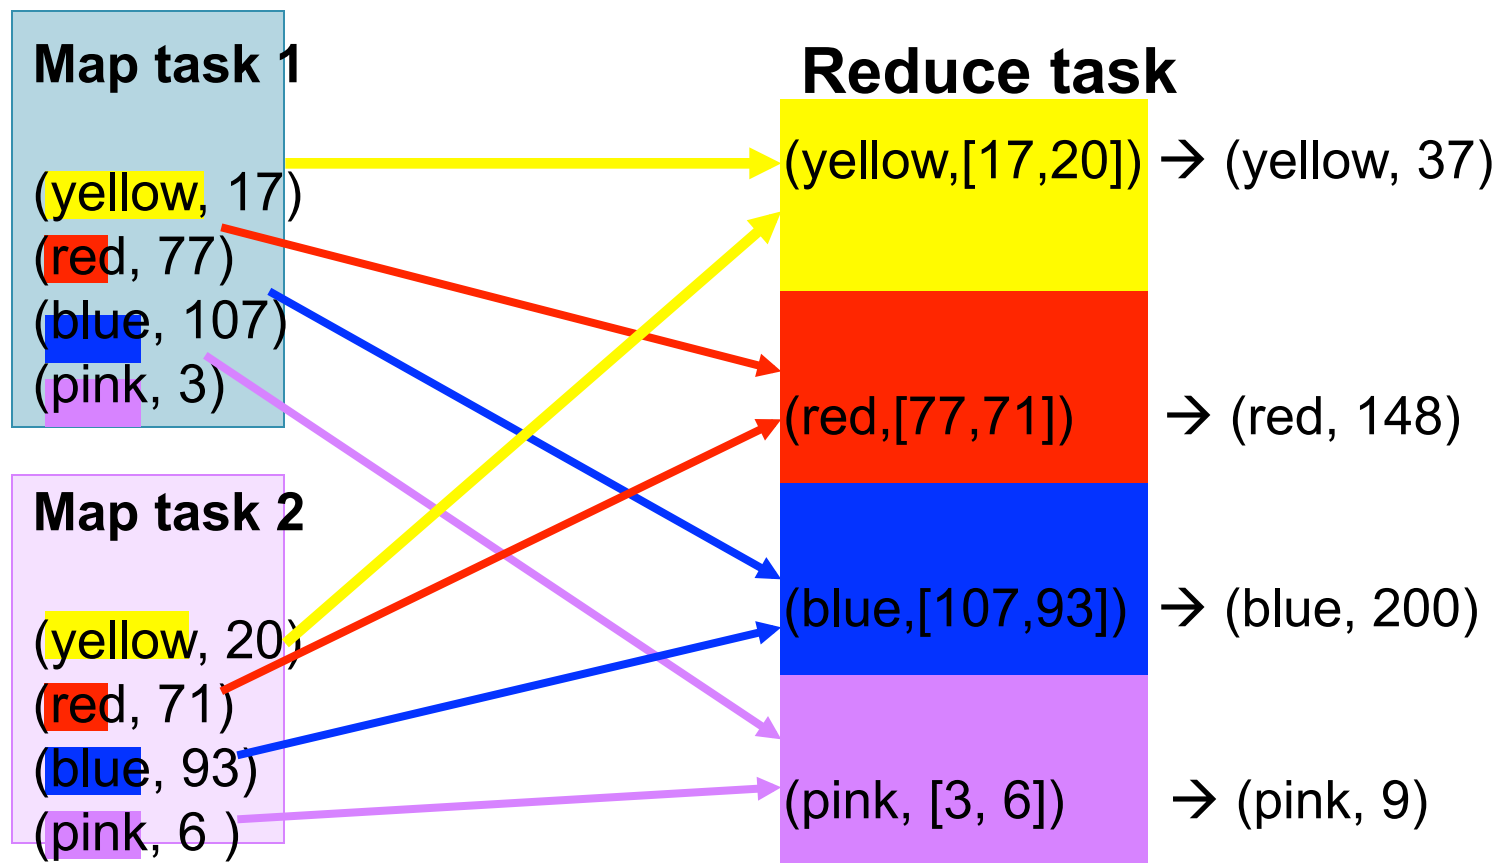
Map task 1

(yellow, 17)
(red, 77)
(blue, 107)
(pink, 3)

Map task 2

(yellow, 20)
(red, 71)
(blue, 93)
(pink, 6 )

Reduce task

(yellow,[17,20]) → (yellow, 37)

(red,[77,71]) → (red, 148)

(blue,[107,93]) → (blue, 200)

(pink, [3, 6]) → (pink, 9)